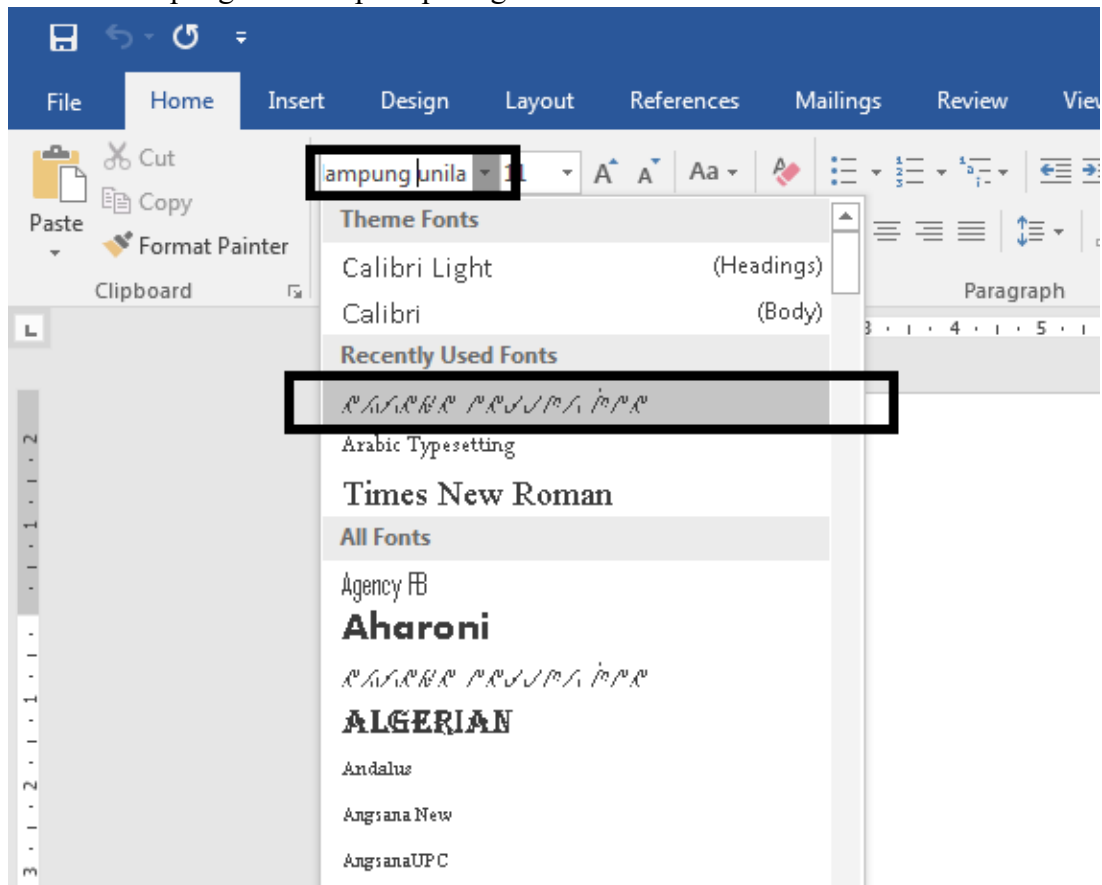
File Home Insert Design Layout References Mailings Review View

Cut
Copy
Paste
Format Painter
Clipboard

ampung unila 11

Aa

Paragraph

Theme Fonts
Calibri Light (Headings)
Calibri (Body)
Recently Used Fonts
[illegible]
Arabic Typesetting
Times New Roman
All Fonts
Agency FB
Aharoni
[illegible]
ALGERIAN
Andalus
Angsana New
AngsanaUPC